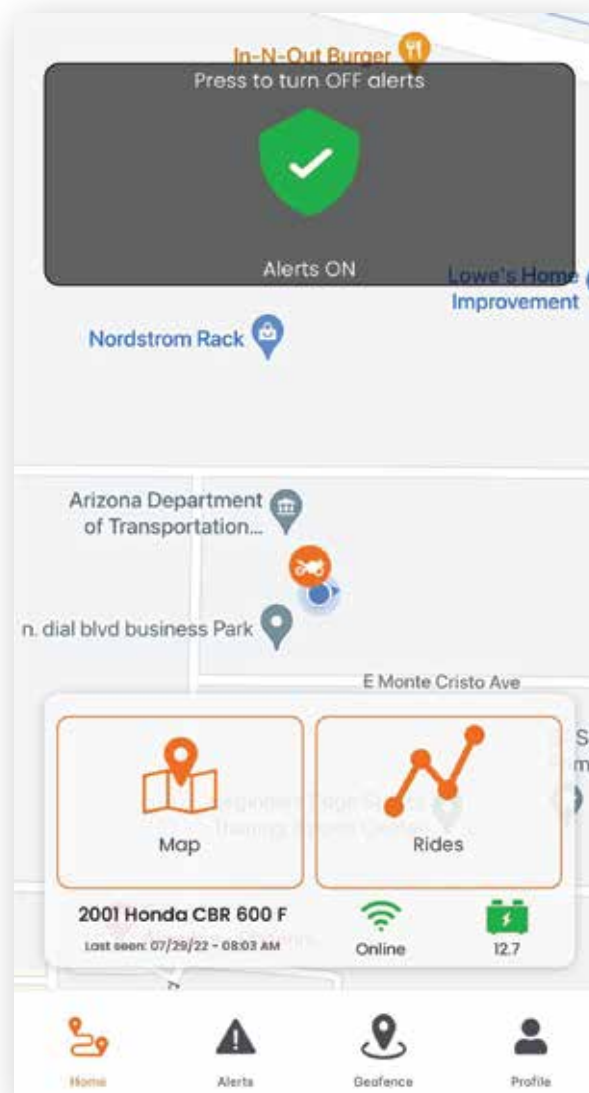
In-N-Out Burger

Press to turn OFF alerts

Alerts ON

Lowe's Home Improvement

Nordstrom Rack

Arizona Department of Transportation...

n. dial blvd business Park

E Monte Cristo Ave

Map

Rides

2001 Honda CBR 600 F

Last seen: 07/29/22 - 08:03 AM

Online

12.7

Home

Alerts

Geofence

Profile